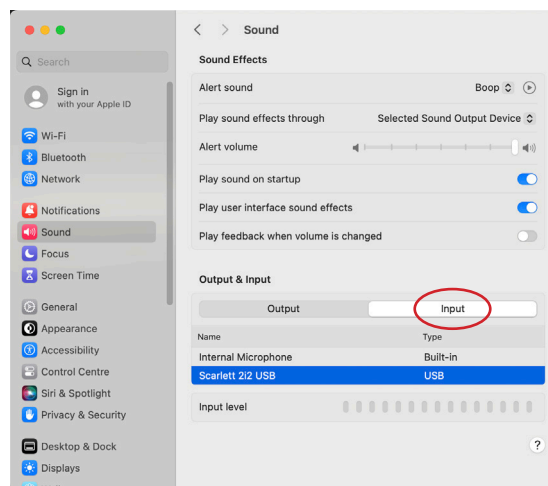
Search

Sign in
with your Apple ID

Wi-Fi
Bluetooth
Network

Notifications
Sound
Focus
Screen Time

General
Appearance
Accessibility
Control Centre
Siri & Spotlight
Privacy & Security

Desktop & Dock
Displays

Sound

Sound Effects

Alert sound | Boop

Play sound effects through | Selected Sound Output Device

Alert volume

Play sound on startup

Play user interface sound effects

Play feedback when volume is changed

Output & Input

Output | Input

| Name | Type |
|---|---|
| Internal Microphone | Built-in |
| Scarlett 2i2 USB | USB |

Input level

?